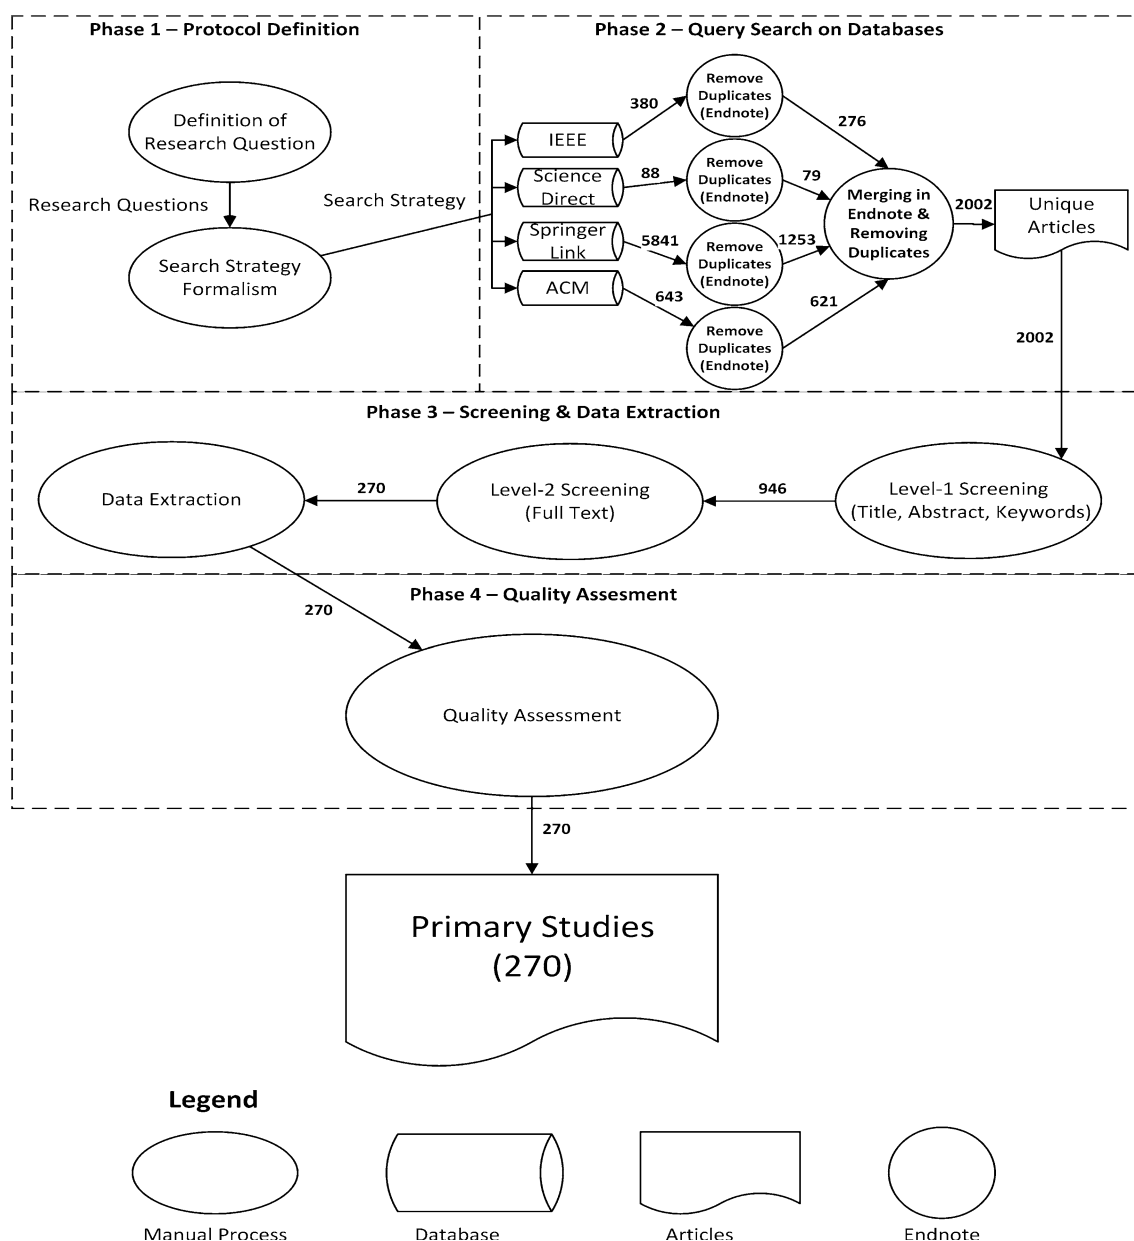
Phase 1 – Protocol Definition

Definition of Research Question

Research Questions

Search Strategy Formalism

Search Strategy

Phase 2 – Query Search on Databases

IEEE

Science Direct

Springer Link

ACM

380

88

5841

643

Remove Duplicates (Endnote)

Remove Duplicates (Endnote)

Remove Duplicates (Endnote)

Remove Duplicates (Endnote)

276

79

1253

621

Merging in Endnote & Removing Duplicates

2002

Unique Articles

2002

Phase 3 – Screening & Data Extraction

Data Extraction

270

Level-2 Screening (Full Text)

946

Level-1 Screening (Title, Abstract, Keywords)

Phase 4 – Quality Assesment

270

Quality Assessment

270

Primary Studies (270)

Legend

Manual Process

Database

Articles

Endnote